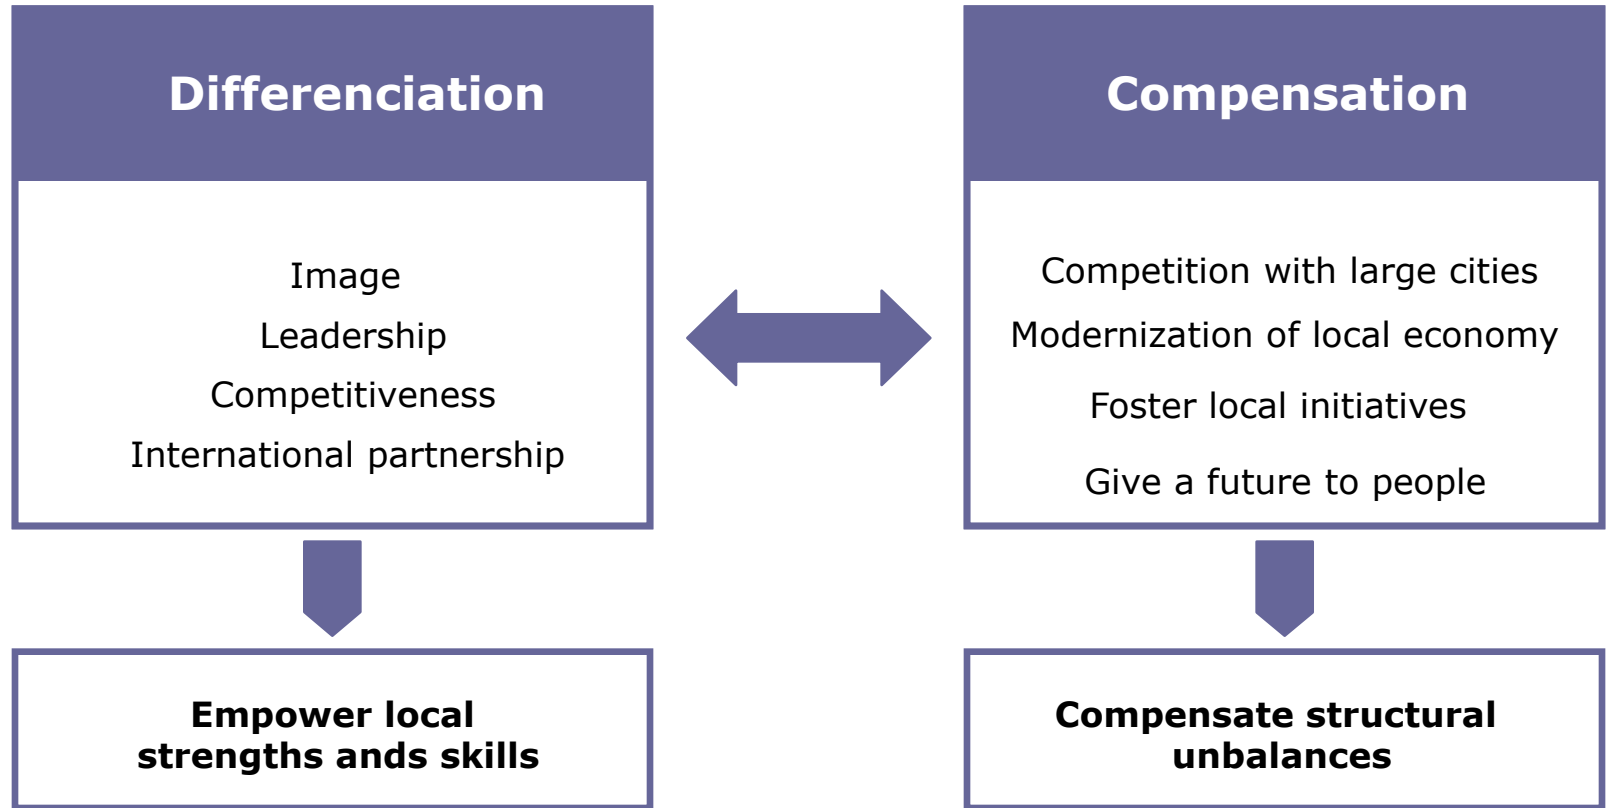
Differenciation

Image
Leadership
Competitiveness
International partnership

Empower local strengths and skills

Compensation

Competition with large cities
Modernization of local economy
Foster local initiatives
Give a future to people

Compensate structural unbalances